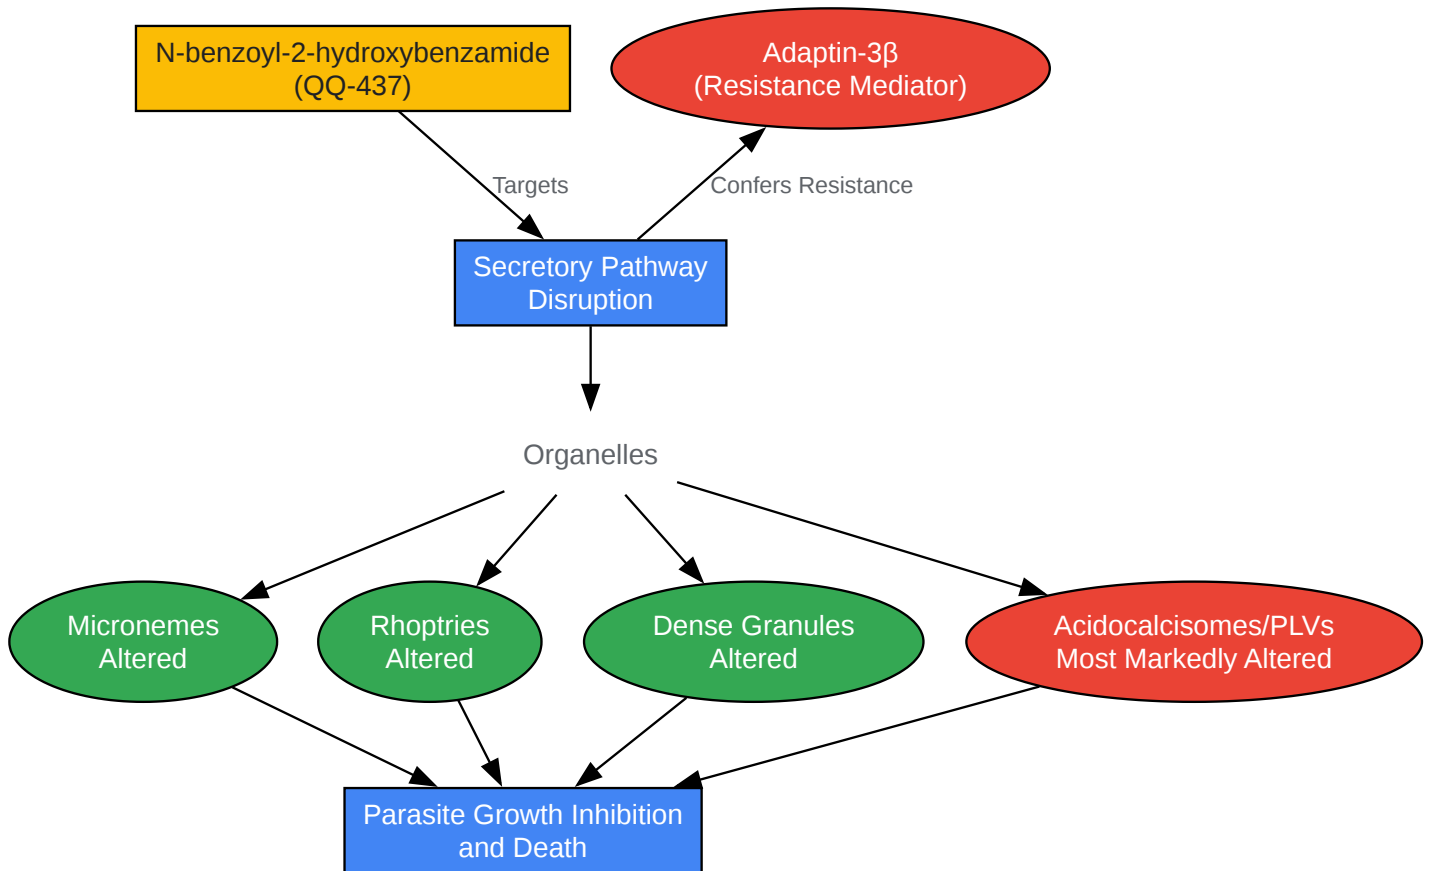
N-benzoyl-2-hydroxybenzamide
(QQ-437)

Adaptin-3β
(Resistance Mediator)

Targets

Confers Resistance

Secretory Pathway
Disruption

Organelles

Micronemes
Altered

Rhoptries
Altered

Dense Granules
Altered

Acidocalcisomes/PLVs
Most Markedly Altered

Parasite Growth Inhibition
and Death